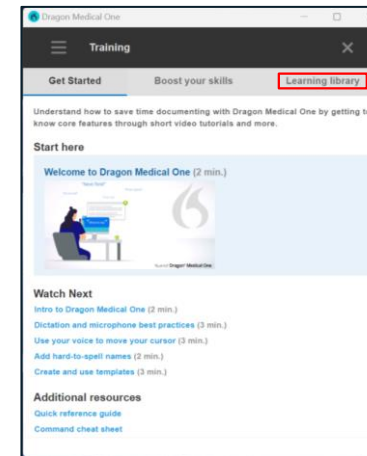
Dragon Medical One

Training

Get Started

Boost your skills

Learning library

Understand how to save time documenting with Dragon Medical One by getting to know core features through short video tutorials and more.

Start here

Welcome to Dragon Medical One (2 min.)

Nuance Dragon Medical One

Watch Next

Intro to Dragon Medical One (2 min.)

Dictation and microphone best practices (3 min.)

Use your voice to move your cursor (3 min.)

Add hard-to-spell names (2 min.)

Create and use templates (3 min.)

Additional resources

Quick reference guide

Command cheat sheet